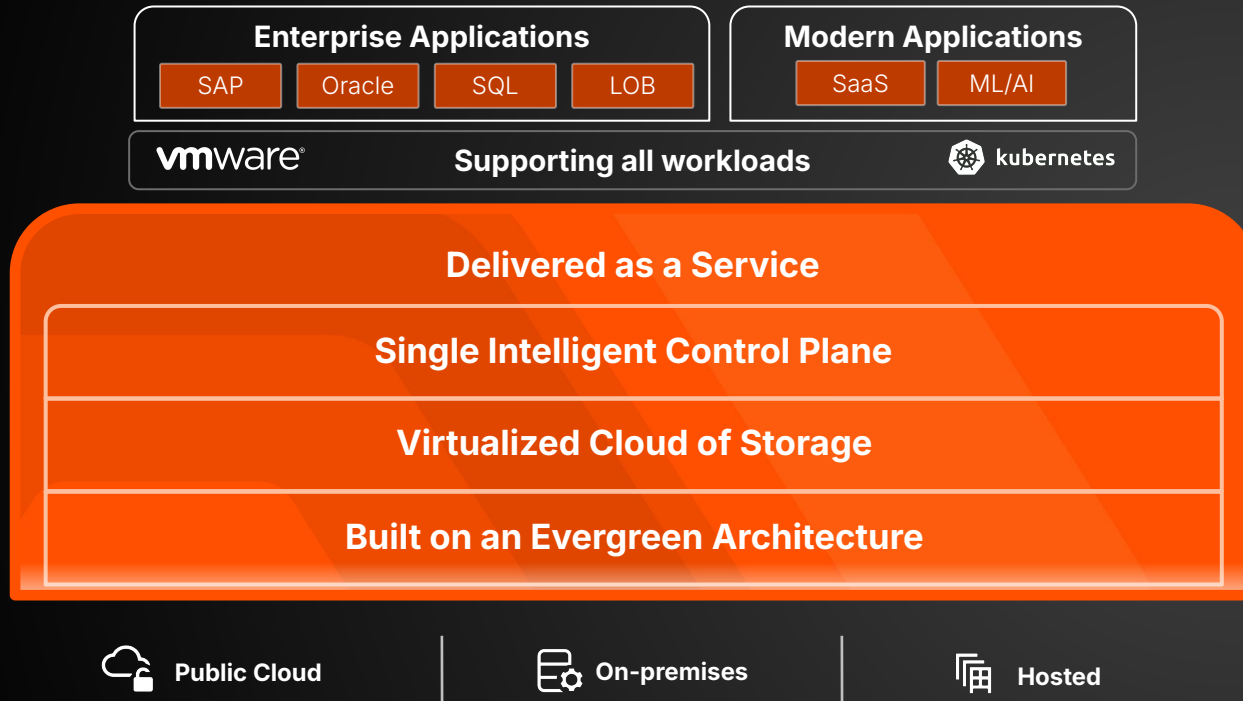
Enterprise Applications
SAP Oracle SQL LOB

Modern Applications
SaaS ML/AI

vmware
Supporting all workloads
kubernetes

Delivered as a Service

Single Intelligent Control Plane

Virtualized Cloud of Storage

Built on an Evergreen Architecture

Public Cloud

On-premises

Hosted